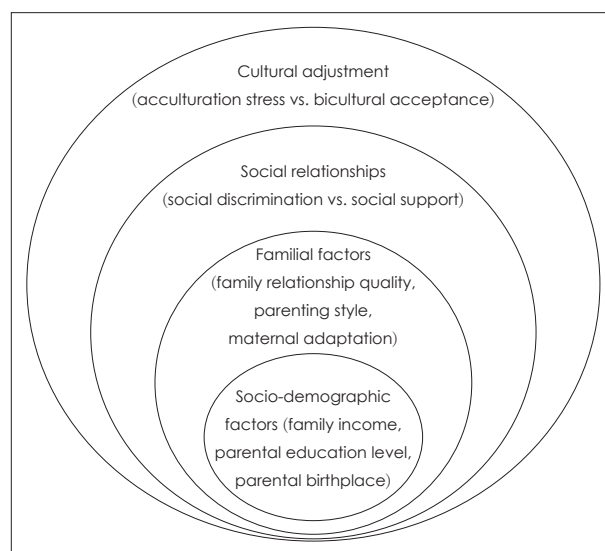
Cultural adjustment
(acculturation stress vs. bicultural acceptance)

Social relationships
(social discrimination vs. social support)

Familial factors
(family relationship quality, parenting style, maternal adaptation)

Socio-demographic factors (family income, parental education level, parental birthplace)